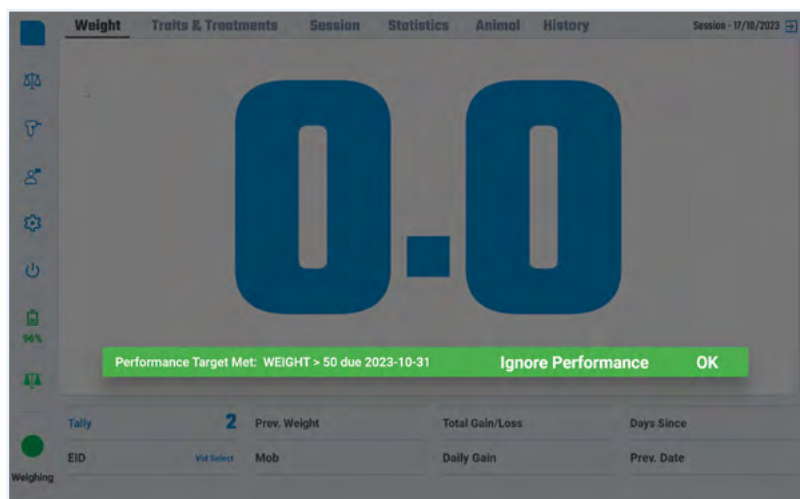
Weight Traits & Treatments Session Statistics Animal History

Session - 17/10/2023

96%

0.0

Performance Target Met: WEIGHT > 50 due 2023-10-31

Ignore Performance

OK

Tally 2

Prev. Weight

Total Gain/Loss

Days Since

EID

Vid Select

Mob

Daily Gain

Prev. Date

Weighing